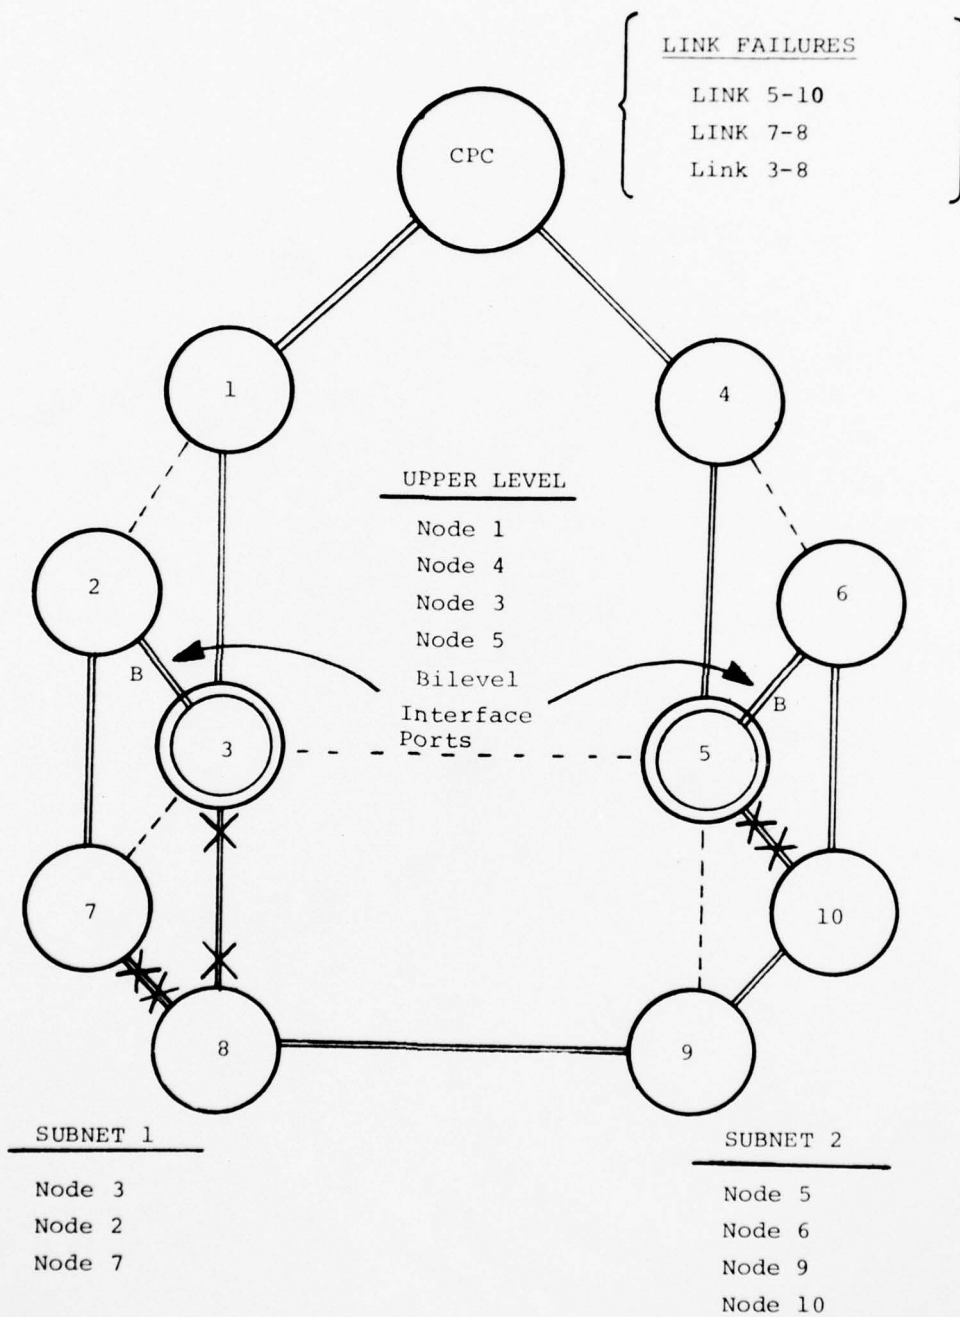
LINK FAILURES

LINK 5-10
LINK 7-8
Link 3-8

CPC

1

4

UPPER LEVEL

Node 1
Node 4
Node 3
Node 5

2

6

B

Bilevel Interface Ports

B

3

5

7

10

8

9

SUBNET 1

Node 3
Node 2
Node 7

SUBNET 2

Node 5
Node 6
Node 9
Node 10